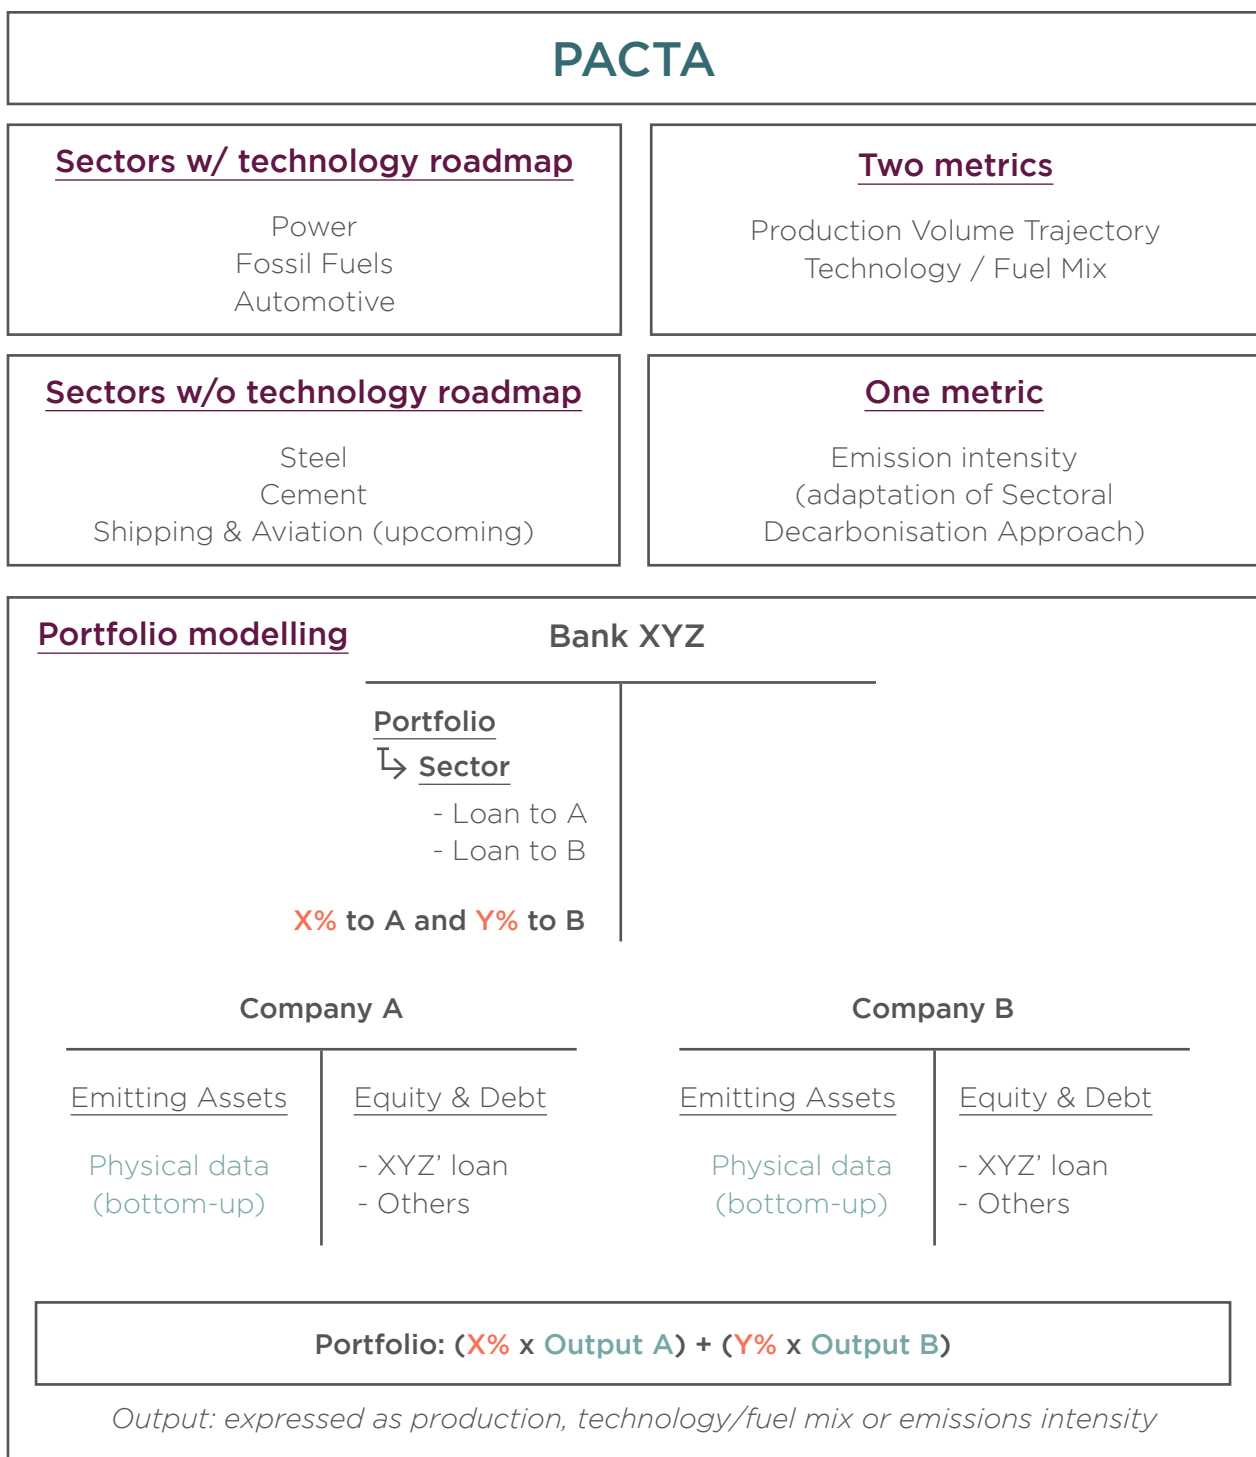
PACTA

Sectors w/ technology roadmap

Power
Fossil Fuels
Automotive

Two metrics

Production Volume Trajectory
Technology / Fuel Mix

Sectors w/o technology roadmap

Steel
Cement
Shipping & Aviation (upcoming)

One metric

Emission intensity
(adaptation of Sectoral Decarbonisation Approach)

Portfolio modelling

Bank XYZ

Portfolio
↳ Sector
- Loan to A
- Loan to B

X% to A and Y% to B

Company A

Emitting Assets

Physical data (bottom-up)

Equity & Debt

- XYZ' loan
- Others

Company B

Emitting Assets

Physical data (bottom-up)

Equity & Debt

- XYZ' loan
- Others

Portfolio: (X% x Output A) + (Y% x Output B)

Output: expressed as production, technology/fuel mix or emissions intensity